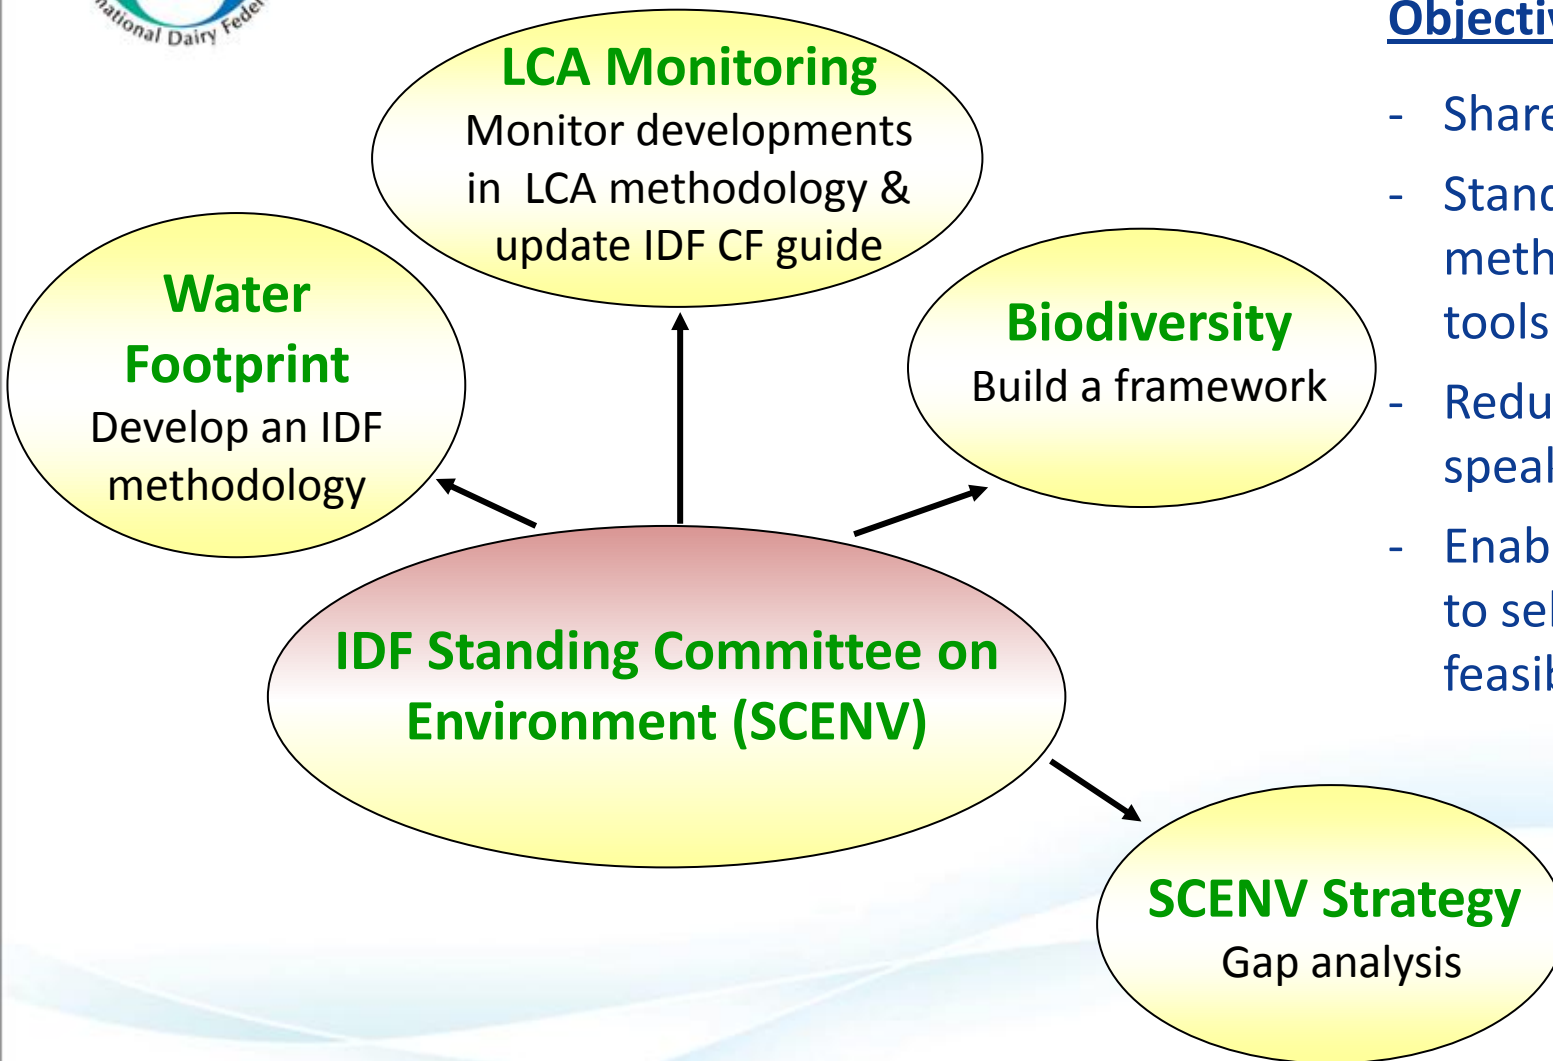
ational Dairy Fede

LCA Monitoring
Monitor developments in LCA methodology & update IDF CF guide

Water Footprint
Develop an IDF methodology

Biodiversity
Build a framework

IDF Standing Committee on Environment (SCENV)

SCENV Strategy
Gap analysis

Objecti

- Share
- Stanc meth tools
- Redu speal
- Enab to sel feasil